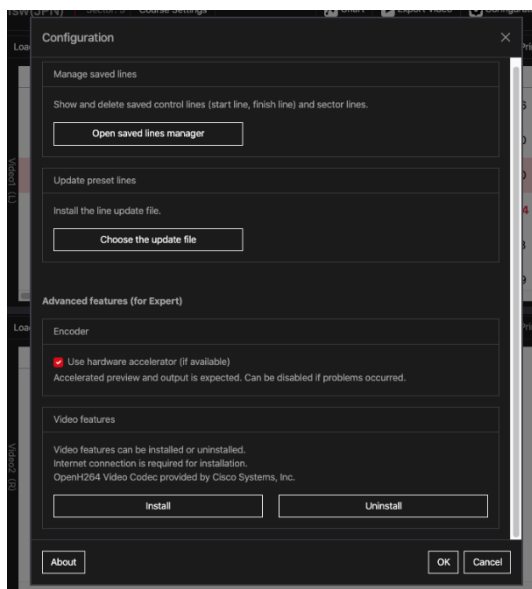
Configuration

Manage saved lines

Show and delete saved control lines (start line, finish line) and sector lines.

Open saved lines manager

Update preset lines

Install the line update file.

Choose the update file

Advanced features (for Expert)

Encoder

Use hardware accelerator (if available)
Accelerated preview and output is expected. Can be disabled if problems occurred.

Video features

Video features can be installed or uninstalled.
Internet connection is required for installation.
OpenH264 Video Codec provided by Cisco Systems, Inc.

Install

Uninstall

About

OK

Cancel